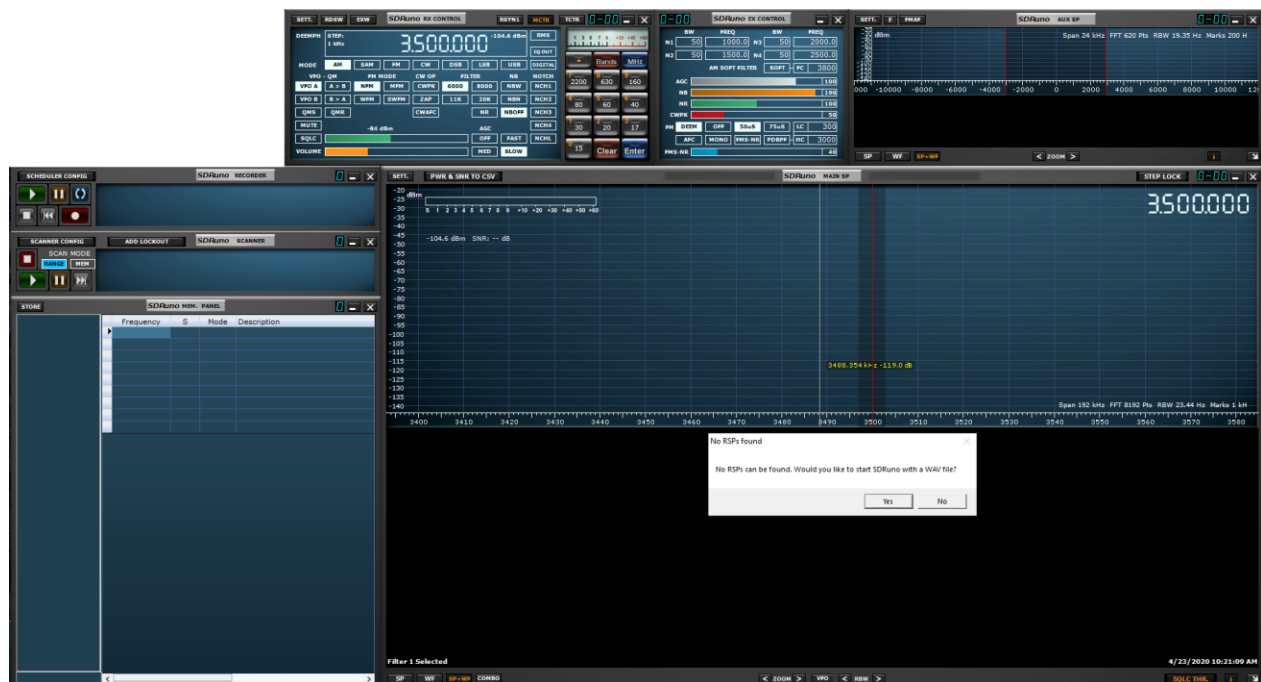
SETT. RDSW EXW SDRuno RX CONTROL RSYN1 MCTR TCTR 0-00

DEEMPH STEP: 1 kHz 3.500.000 -104.6 dBm RMS EQ OUT

MODE AM SAM FM CW DSB LSB USB DIGITAL

VFO - QM FM MODE CW OP FILTER NB NOTCH

VFO A A > B NFM MFM CWPK 6000 8000 NBW NCH1

VFO B B > A WFM SWFM ZAP 11K 20K NBN NCH2

QMS QMR CWAFC NR NBOFF NCH3

MUTE NCH4

SQLC -84 dBm AGC OFF FAST NCHL

VOLUME MED SLOW

Bands MHz 2200 630 160 80 60 40 30 20 17 15 Clear Enter

0-00 SDRuno EX CONTROL

BW FREQ BW FREQ
N1 50 1000.0 N3 50 2000.0
N2 50 1500.0 N4 50 2500.0
AM SOFT FILTER SOFT FC 3800
AGC 100
NB 190
NR 100
CWPK 50
FM DEEM OFF 50uS 75uS LC 300
AFC MONO FMS-NR PDBPF HC 3000
FMS-NR 40

SETT. F FMAP SDRuno AUX SP 0-00

dBm Span 24 kHz FFT 620 Pts RBW 19.35 Hz Marks 200 H

000 -10000 -8000 -6000 -4000 -2000 0 2000 4000 6000 8000 10000 12

SP WF SP+WF < ZOOM >

SCHEDULER CONFIG SDRuno RECORDER 0

SCANNER CONFIG ADD LOCKOUT SDRuno SCANNER 0

SCAN MODE RANGE MEM

STORE SDRuno MEM. PANEL 0

| Frequency | S | Mode | Description |
|---|---|---|---|

SETT. PWR & SNR TO CSV SDRuno MAIN SP STEP LOCK 0-00

-20 dBm -25 -30 S 1 2 3 4 5 6 7 8 9 +10 +20 +30 +40 +50 +60 -35 -40 -45 -104.6 dBm SNR: -- dB -50 -55 -60 -65 -70 -75 -80 -85 -90 -95 -100 -105 -110 -115 -120 -125 -130 -135 -140

3.500.000

3488.354 kHz -119.0 dB

Span 192 kHz FFT 8192 Pts RBW 23.44 Hz Marks 1 kH

3400 3410 3420 3430 3440 3450 3460 3470 3480 3490 3500 3510 3520 3530 3540 3550 3560 3570 3580

No RSPs found

No RSPs can be found. Would you like to start SDRuno with a WAV file?

Yes No

Filter 1 Selected 4/23/2020 10:21:09 AM

SP WF SP+WF COMBO < ZOOM > VFO < RBW > SQLC THR.